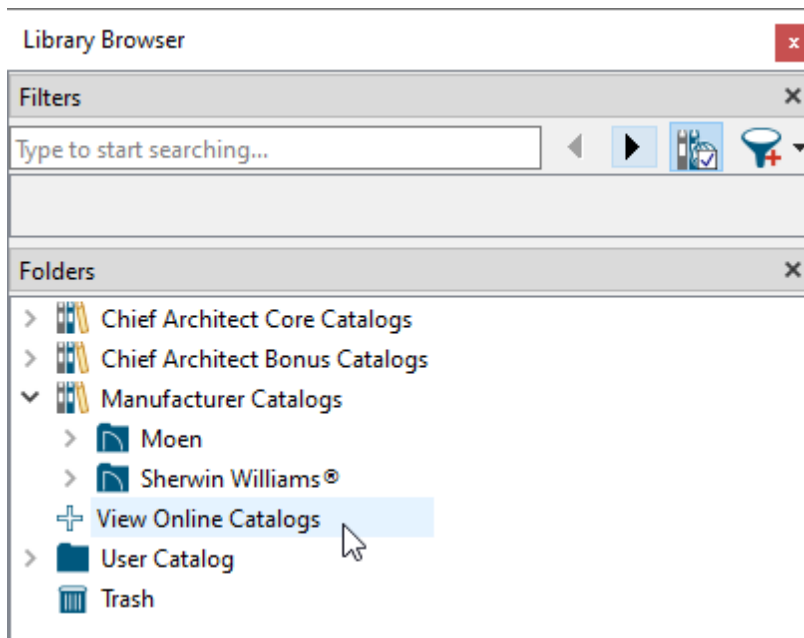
Library Browser
x
Filters
Type to start searching...
Folders
Chief Architect Core Catalogs
Chief Architect Bonus Catalogs
Manufacturer Catalogs
Moen
Sherwin Williams®
View Online Catalogs
User Catalog
Trash